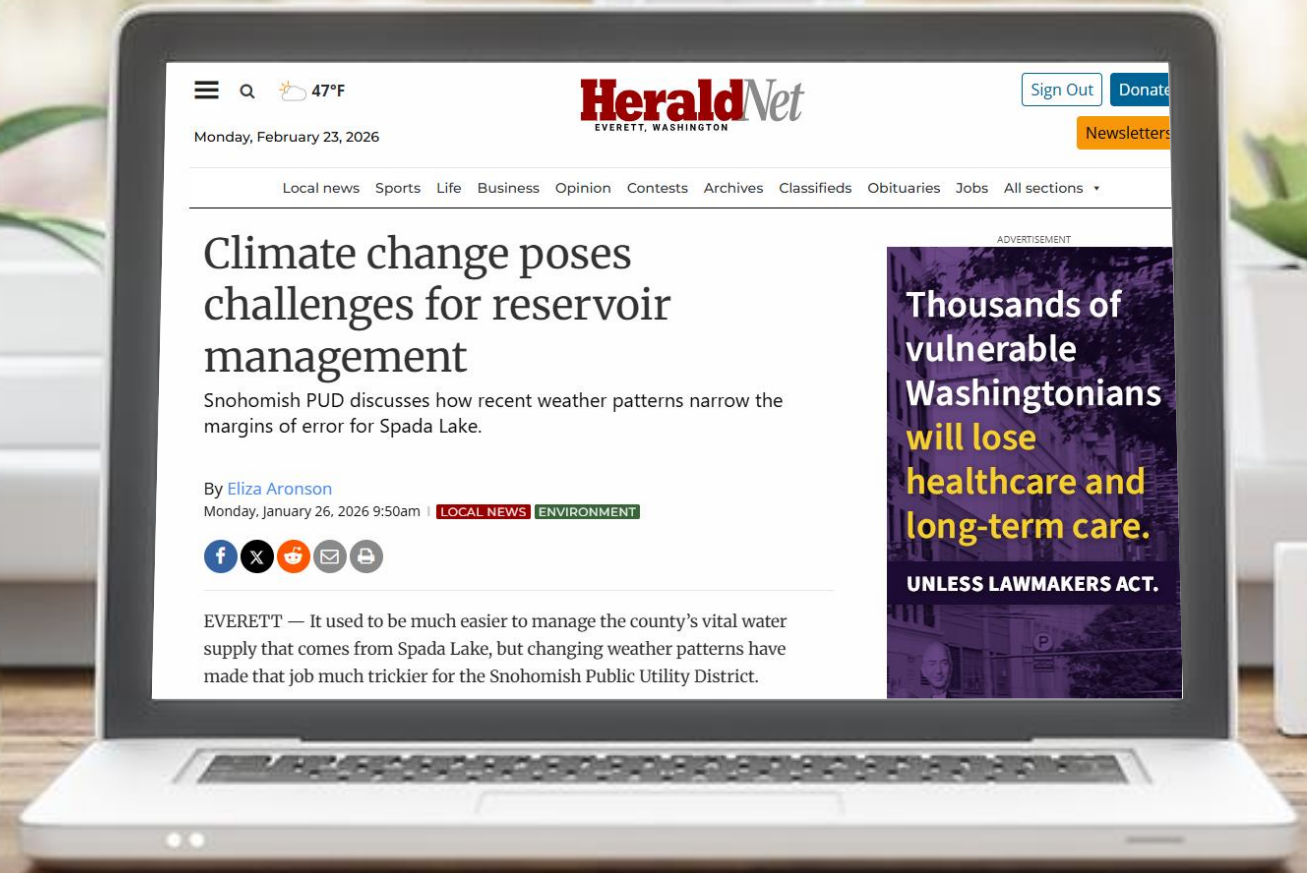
47°F

HeraldNet
EVERETT, WASHINGTON

Sign Out Donate

Newsletters

Monday, February 23, 2026

Local news Sports Life Business Opinion Contests Archives Classifieds Obituaries Jobs All sections

Climate change poses challenges for reservoir management

Snohomish PUD discusses how recent weather patterns narrow the margins of error for Spada Lake.

By Eliza Aronson
Monday, January 26, 2026 9:50am | LOCAL NEWS ENVIRONMENT

EVERETT — It used to be much easier to manage the county's vital water supply that comes from Spada Lake, but changing weather patterns have made that job much trickier for the Snohomish Public Utility District.

ADVERTISEMENT

Thousands of vulnerable Washingtonians will lose healthcare and long-term care.

UNLESS LAWMAKERS ACT.

P